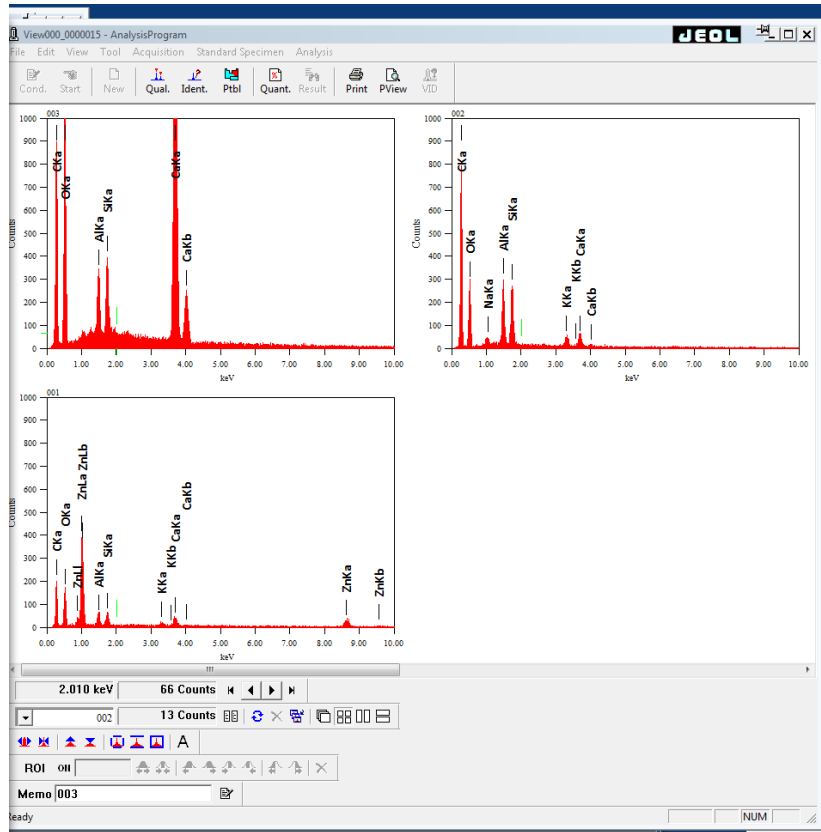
View000_0000015 - AnalysisProgram
JEOL
File Edit View Tool Acquisition Standard Specimen Analysis
Cond. Start New Qual. Ident. Ptbl Quant. Result Print PView VID

003
1000 900 800 700 600 500 400 300 200 100 0
Counts
CKa OKa AlKa SiKa CaKa CaKb
0.00 1.00 2.00 3.00 4.00 5.00 6.00 7.00 8.00 9.00 10.00
keV

002
1000 900 800 700 600 500 400 300 200 100 0
Counts
CKa OKa NaKa AlKa SiKa KKa KKb CaKa CaKb
0.00 1.00 2.00 3.00 4.00 5.00 6.00 7.00 8.00 9.00 10.00
keV

001
1000 900 800 700 600 500 400 300 200 100 0
Counts
CKa OKa ZnLl ZnLa ZnLb AlKa SiKa KKa KKb CaKa CaKb ZnKa ZnKb
0.00 1.00 2.00 3.00 4.00 5.00 6.00 7.00 8.00 9.00 10.00
keV

2.010 keV 66 Counts
002 13 Counts
A
ROI Off
Memo 003
Ready NUM